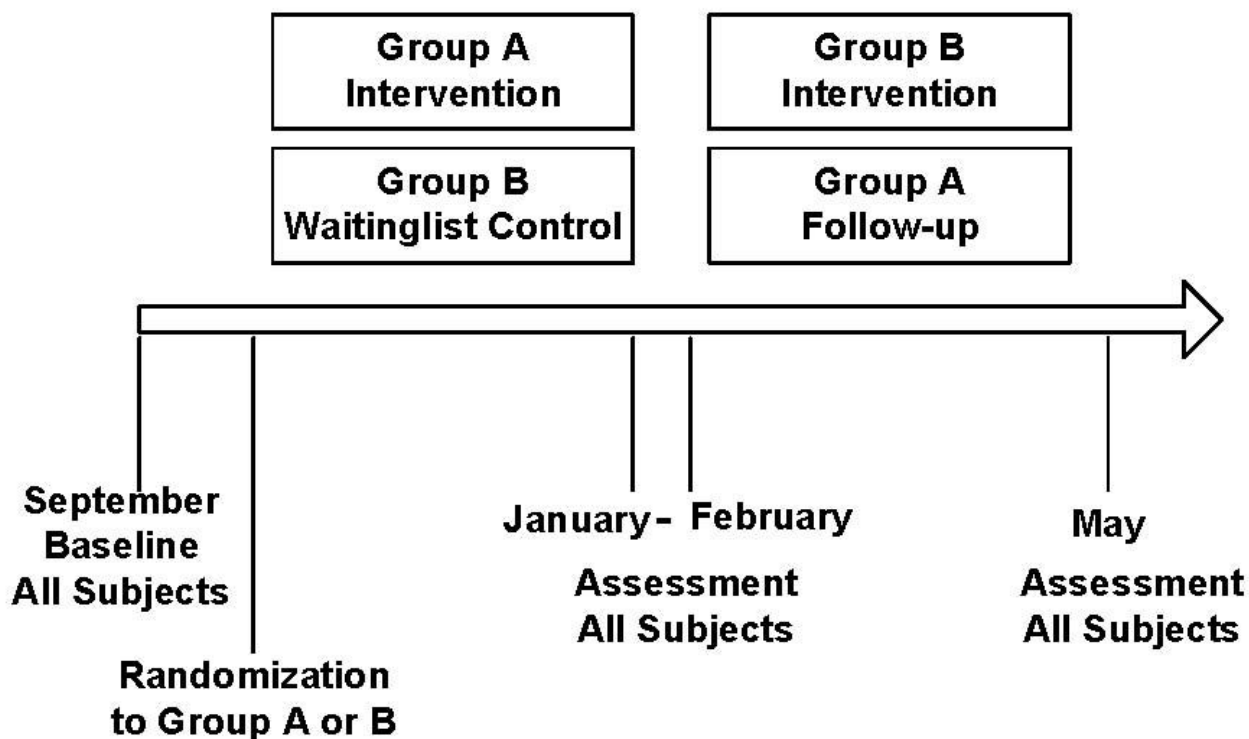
Group A
Intervention

Group B
Waitinglist Control

Group B
Intervention

Group A
Follow-up

September
Baseline
All Subjects

Randomization
to Group A or B

January - February

Assessment
All Subjects

May

Assessment
All Subjects